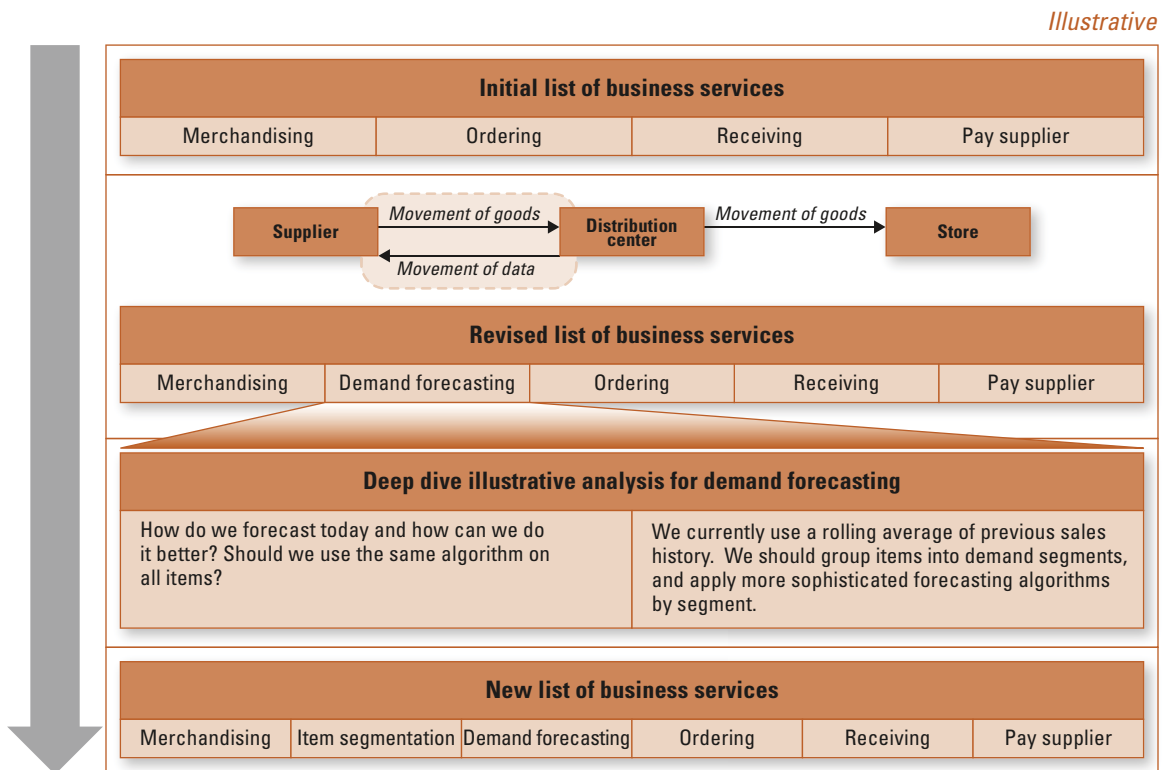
Illustrative

Initial list of business services

| Merchandising | Ordering | Receiving | Pay supplier |
|---|---|---|---|

Supplier

Movement of goods

Movement of data

Distribution center

Movement of goods

Store

Revised list of business services

| Merchandising | Demand forecasting | Ordering | Receiving | Pay supplier |
|---|---|---|---|---|

Deep dive illustrative analysis for demand forecasting

| How do we forecast today and how can we do it better? Should we use the same algorithm on all items? | We currently use a rolling average of previous sales history. We should group items into demand segments, and apply more sophisticated forecasting algorithms by segment. |
|---|---|

New list of business services

| Merchandising | Item segmentation | Demand forecasting | Ordering | Receiving | Pay supplier |
|---|---|---|---|---|---|